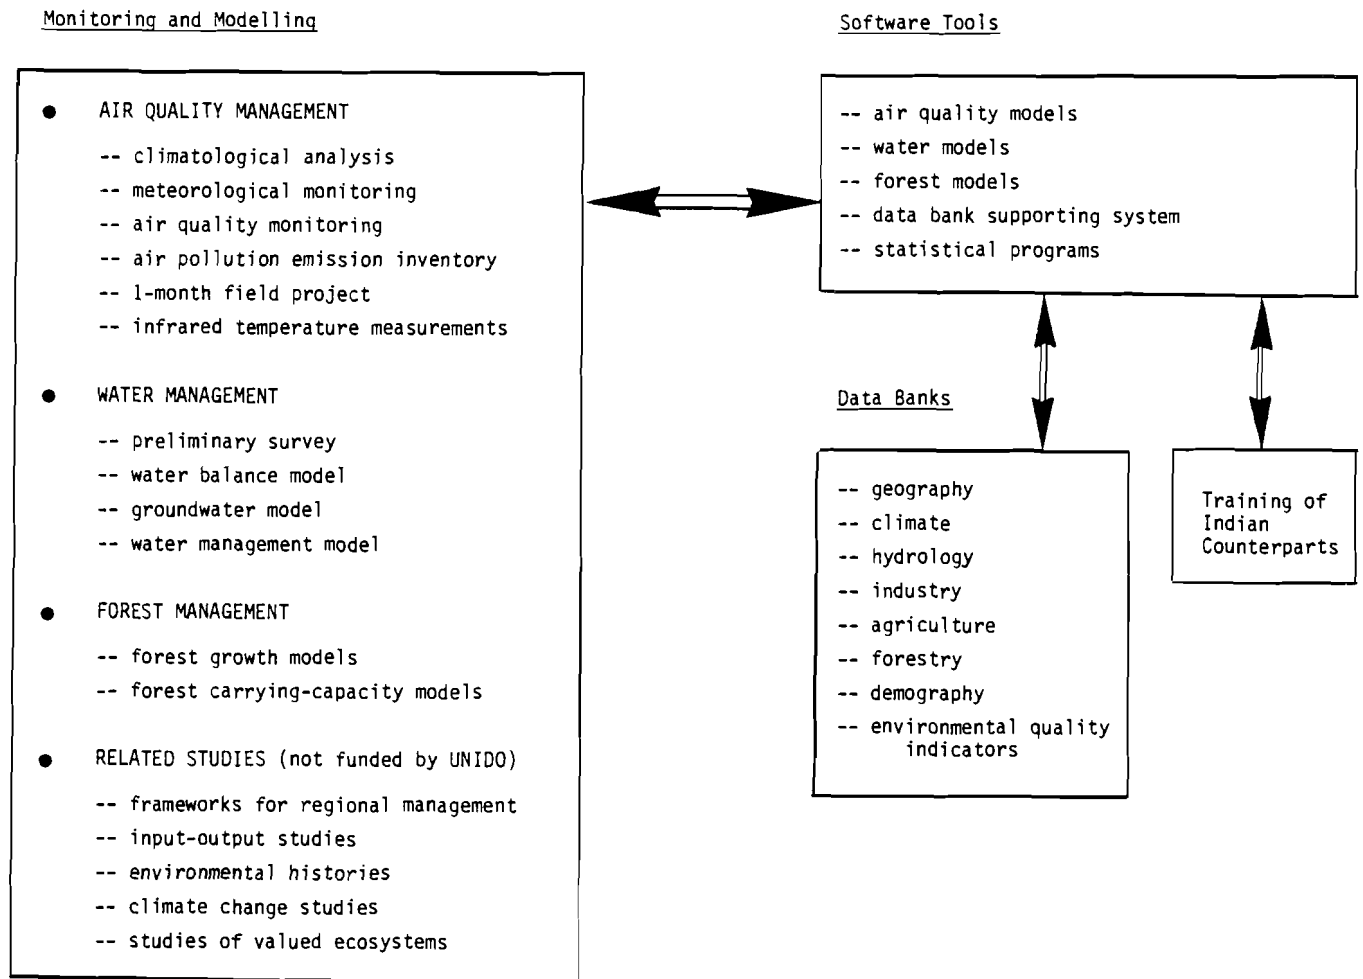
Monitoring and Modelling

• AIR QUALITY MANAGEMENT

-- climatological analysis
-- meteorological monitoring
-- air quality monitoring
-- air pollution emission inventory
-- 1-month field project
-- infrared temperature measurements

• WATER MANAGEMENT

-- preliminary survey
-- water balance model
-- groundwater model
-- water management model

• FOREST MANAGEMENT

-- forest growth models
-- forest carrying-capacity models

• RELATED STUDIES (not funded by UNIDO)

-- frameworks for regional management
-- input-output studies
-- environmental histories
-- climate change studies
-- studies of valued ecosystems

Software Tools

-- air quality models
-- water models
-- forest models
-- data bank supporting system
-- statistical programs

Data Banks

-- geography
-- climate
-- hydrology
-- industry
-- agriculture
-- forestry
-- demography
-- environmental quality indicators

Training of Indian Counterparts